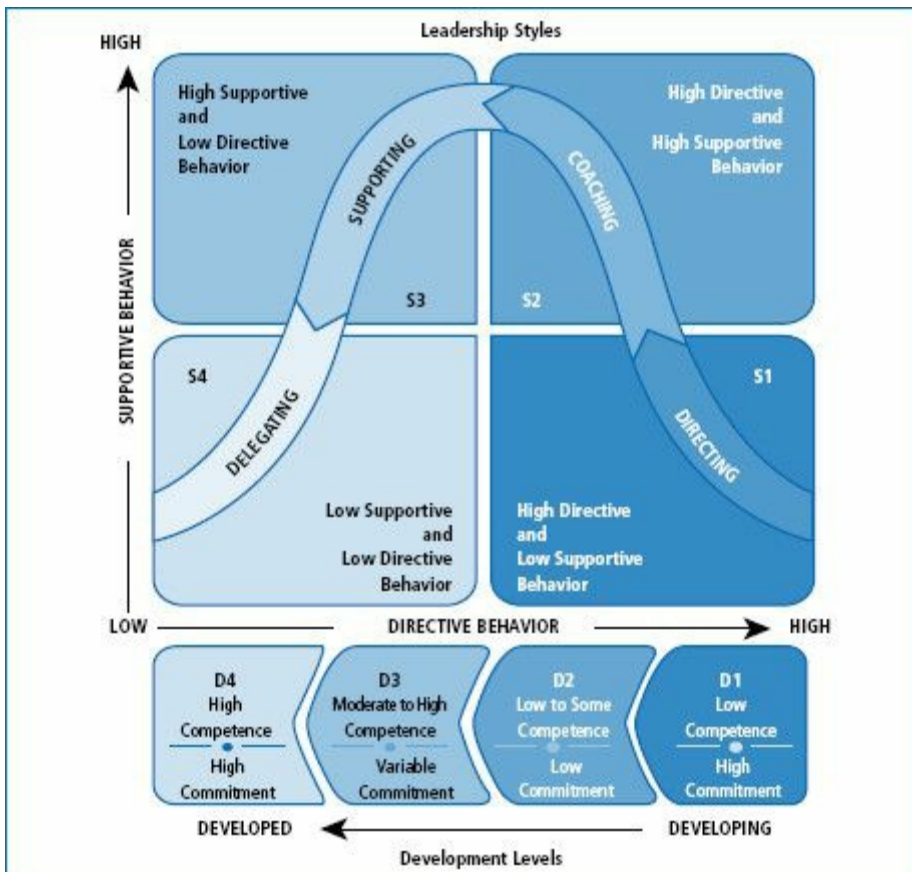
Leadership Styles

HIGH

High Supportive and Low Directive Behavior

High Directive and High Supportive Behavior

SUPPORTING

COACHING

S3

S2

SUPPORTIVE BEHAVIOR

S4

S1

DELEGATING

DIRECTING

Low Supportive and Low Directive Behavior

High Directive and Low Supportive Behavior

LOW

DIRECTIVE BEHAVIOR

HIGH

D4
High Competence
High Commitment

D3
Moderate to High Competence
Variable Commitment

D2
Low to Some Competence
Low Commitment

D1
Low Competence
High Commitment

DEVELOPED

DEVELOPING

Development Levels